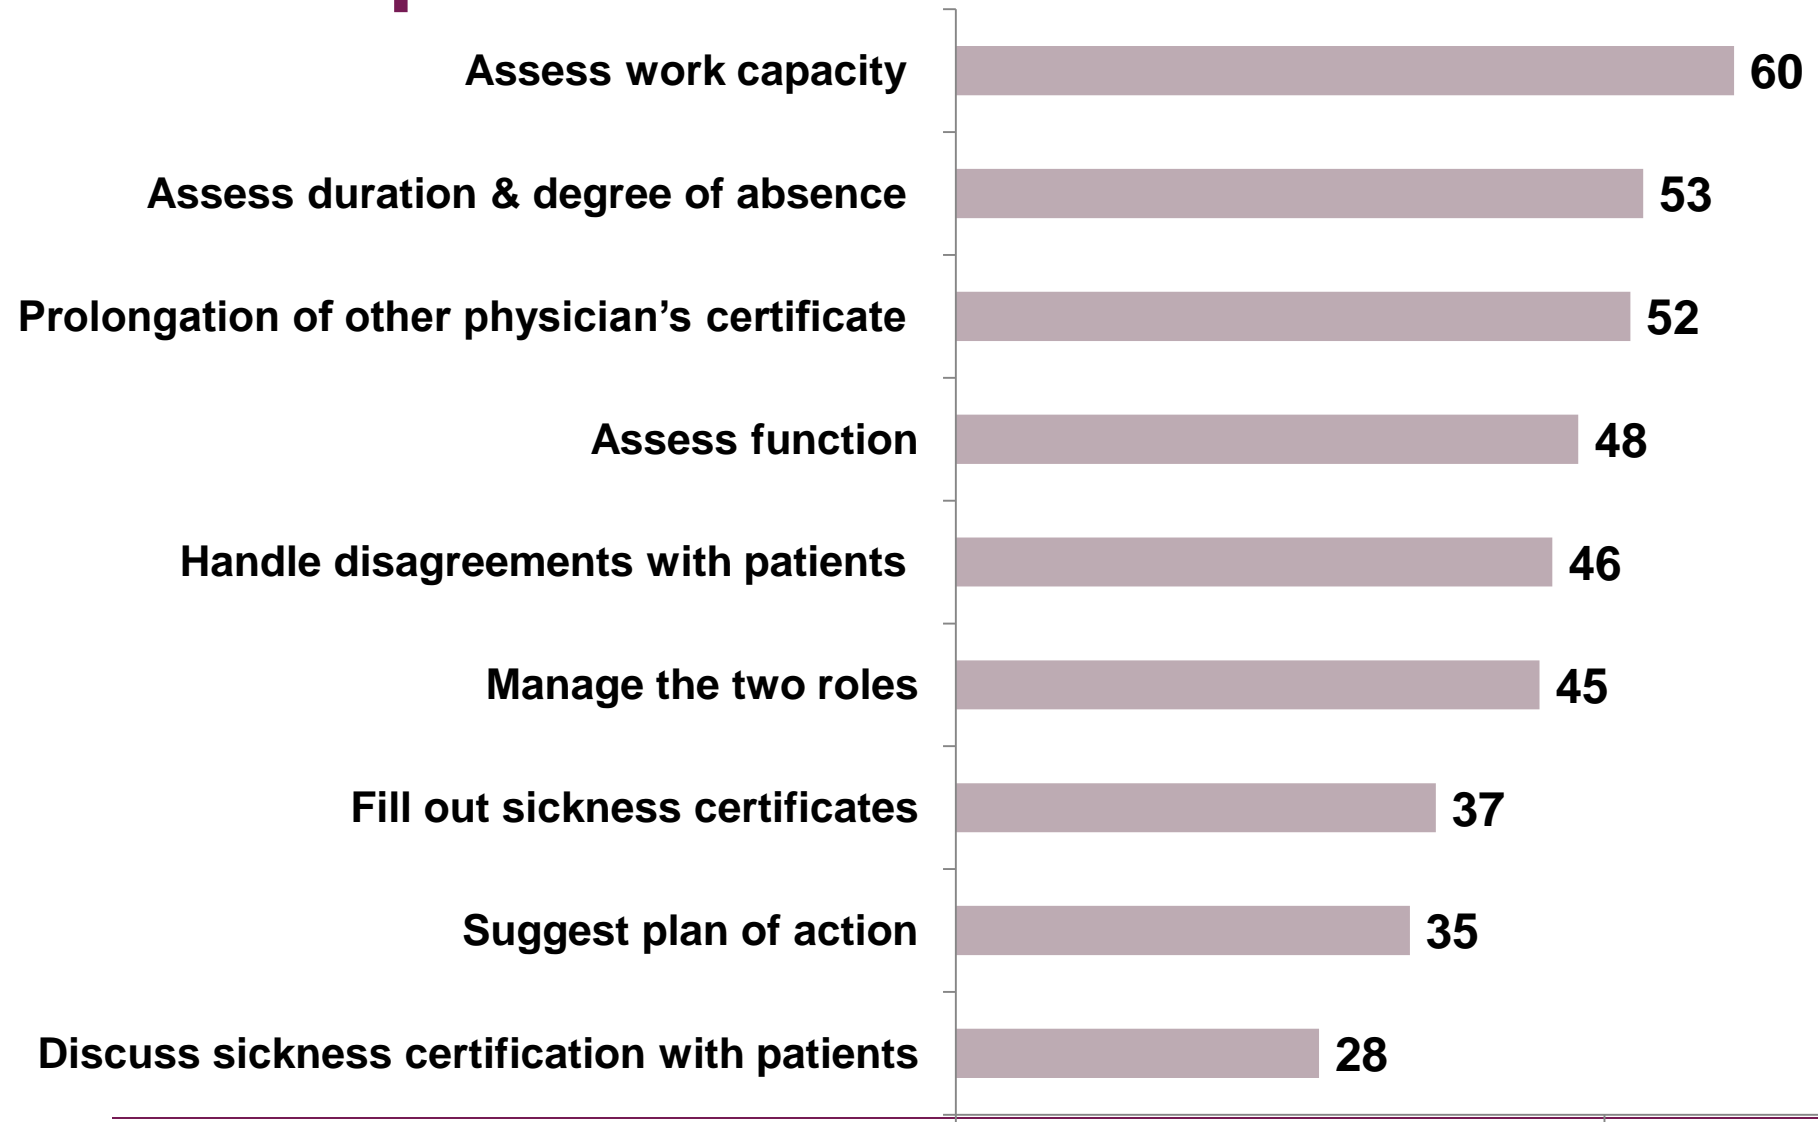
Assess work capacity 60

Assess duration & degree of absence 53

Prolongation of other physician’s certificate 52

Assess function 48

Handle disagreements with patients 46

Manage the two roles 45

Fill out sickness certificates 37

Suggest plan of action 35

Discuss sickness certification with patients 28